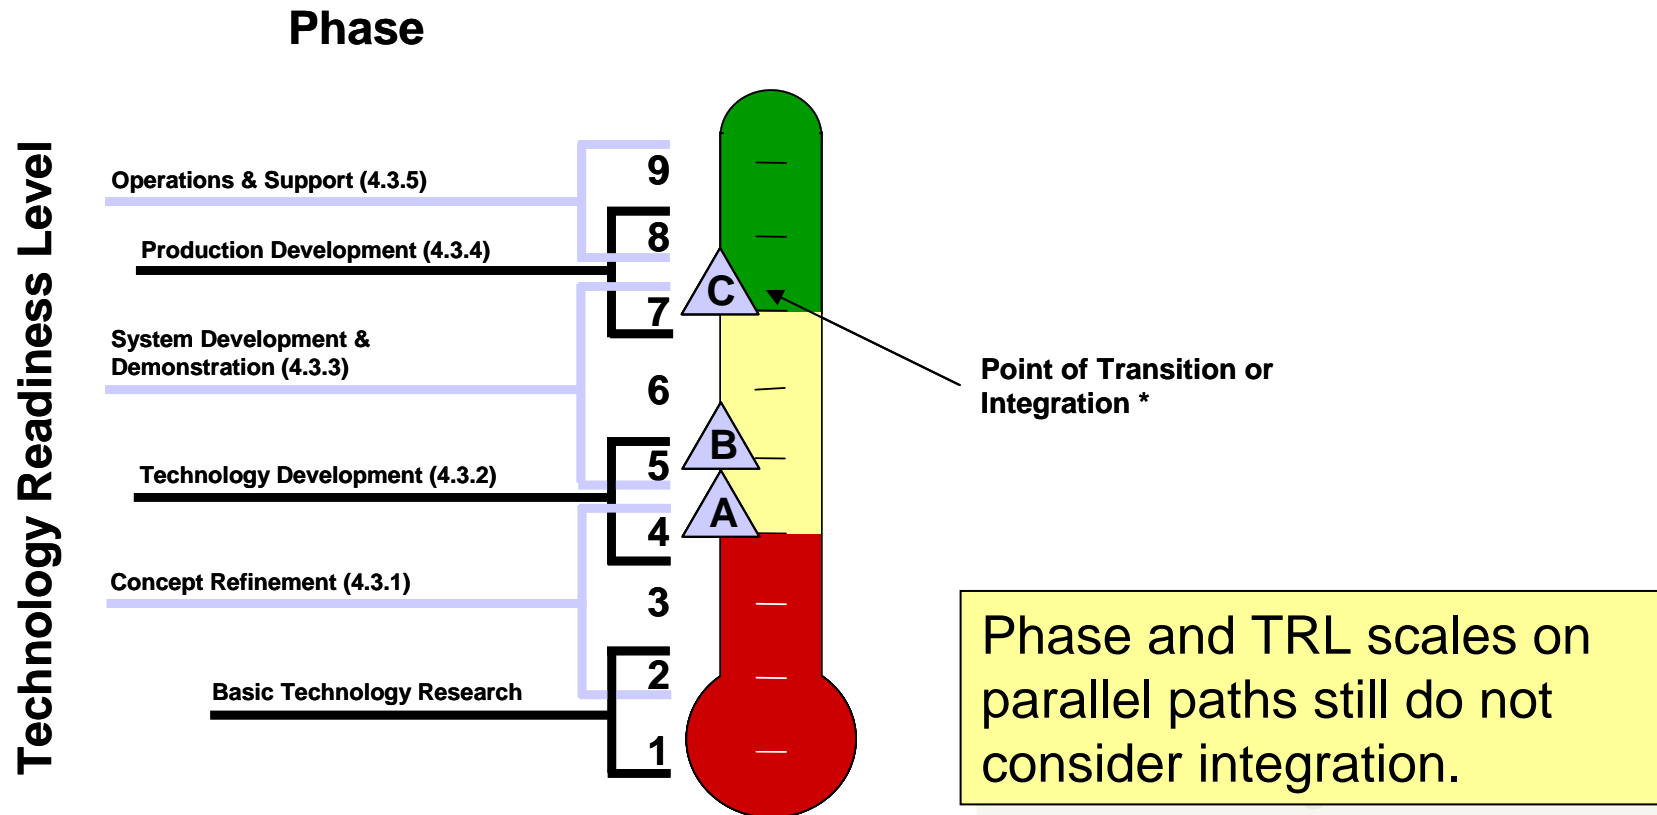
Phase

Technology Readiness Level

Operations & Support (4.3.5)

Production Development (4.3.4)

System Development & Demonstration (4.3.3)

Technology Development (4.3.2)

Concept Refinement (4.3.1)

Basic Technology Research

9
8
7
6
5
4
3
2
1

C
B
A

Point of Transition or Integration *

Phase and TRL scales on parallel paths still do not consider integration.